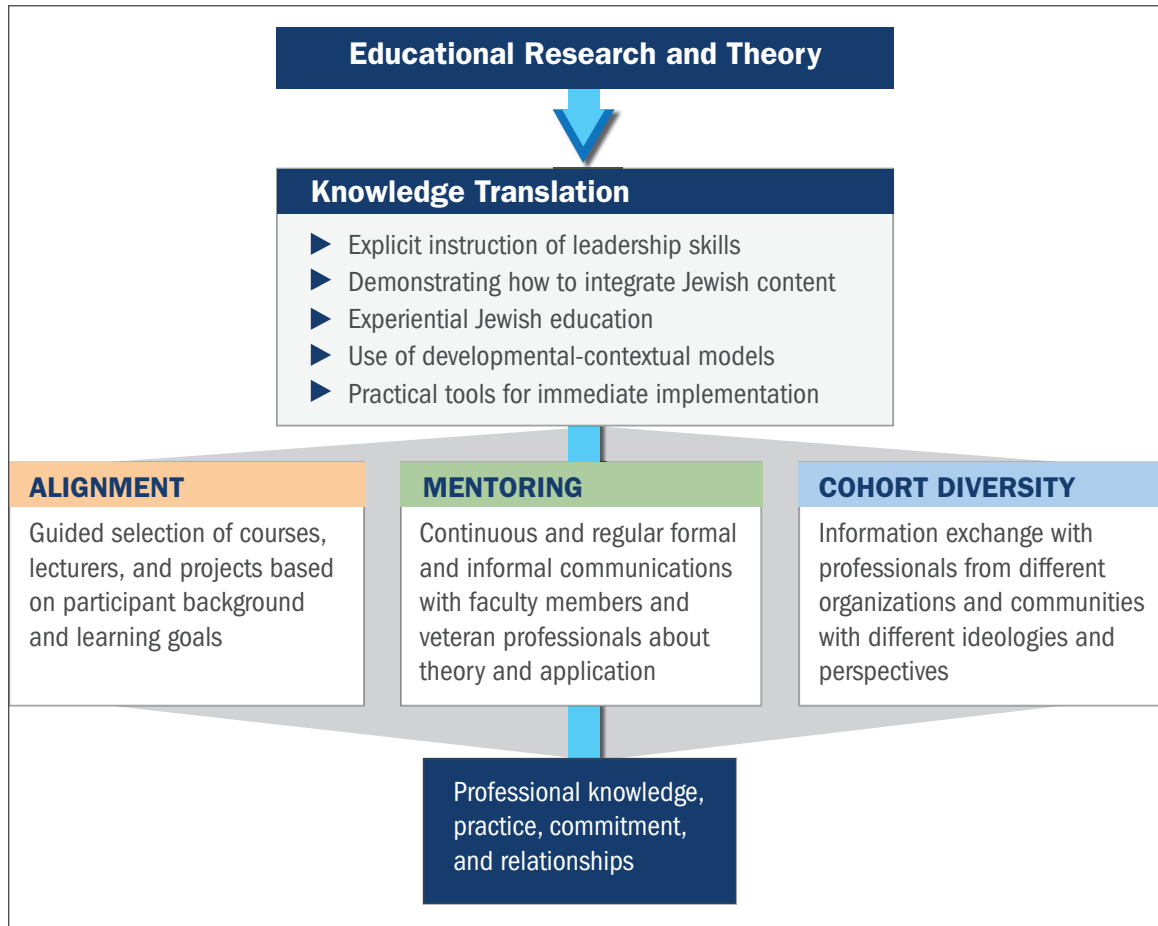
Educational Research and Theory

Knowledge Translation

- Explicit instruction of leadership skills
- Demonstrating how to integrate Jewish content
- Experiential Jewish education
- Use of developmental-contextual models
- Practical tools for immediate implementation

ALIGNMENT

Guided selection of courses, lecturers, and projects based on participant background and learning goals

MENTORING

Continuous and regular formal and informal communications with faculty members and veteran professionals about theory and application

COHORT DIVERSITY

Information exchange with professionals from different organizations and communities with different ideologies and perspectives

Professional knowledge, practice, commitment, and relationships